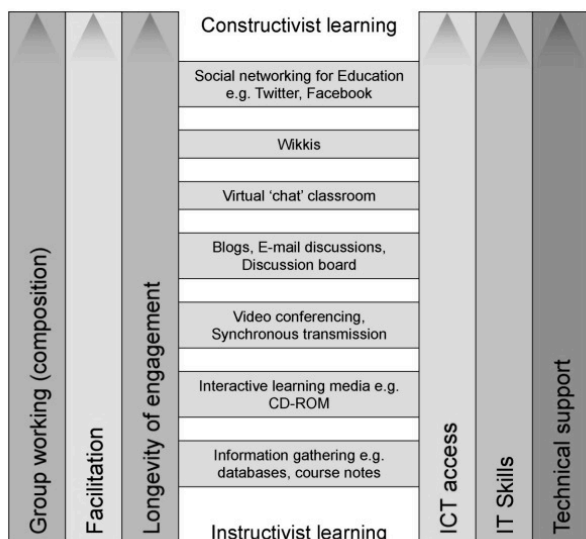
Group working (composition)

Facilitation

Longevity of engagement

Constructivist learning

Social networking for Education e.g. Twitter, Facebook

Wikkis

Virtual 'chat' classroom

Blogs, E-mail discussions, Discussion board

Video conferencing, Synchronous transmission

Interactive learning media e.g. CD-ROM

Information gathering e.g. databases, course notes

Instructivist learning

ICT access

IT Skills

Technical support